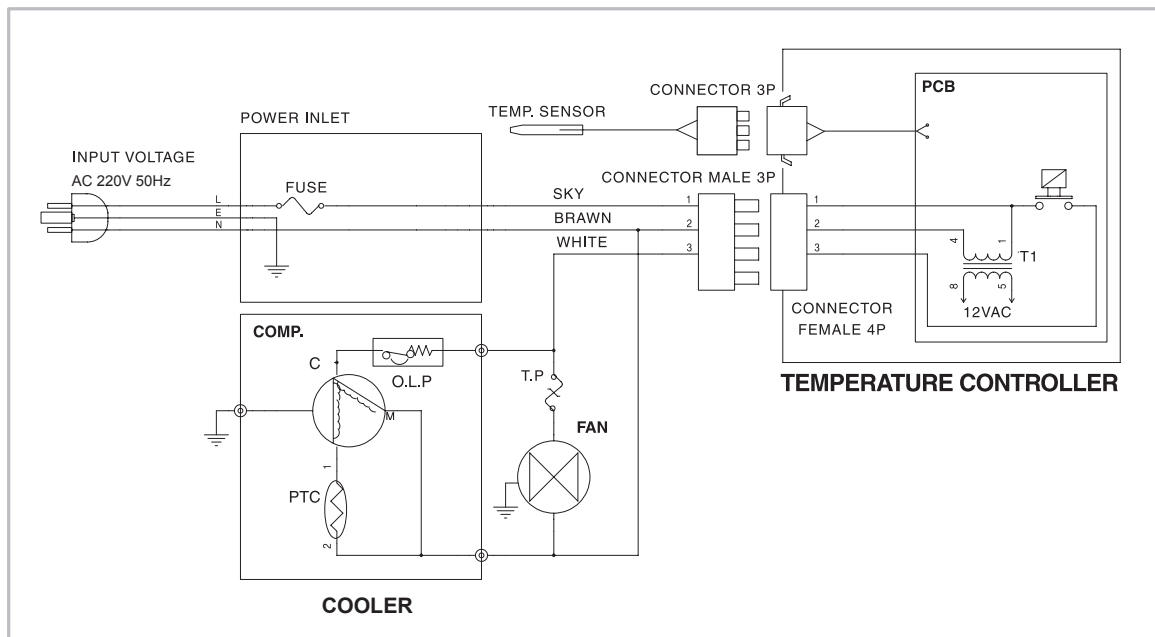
CONNECTOR 3P

PCB

TEMP. SENSOR

POWER INLET

INPUT VOLTAGE
AC 220V 50Hz

CONNECTOR MALE 3P

FUSE

L
E
N

SKY
BRAWN
WHITE

1
2
3

1
2
3

4
1
T1
8
5
12VAC

CONNECTOR
FEMALE 4P

COMP.

C

O.L.P

T.P

TEMPERATURE CONTROLLER

M

FAN

1

PTC

2

COOLER